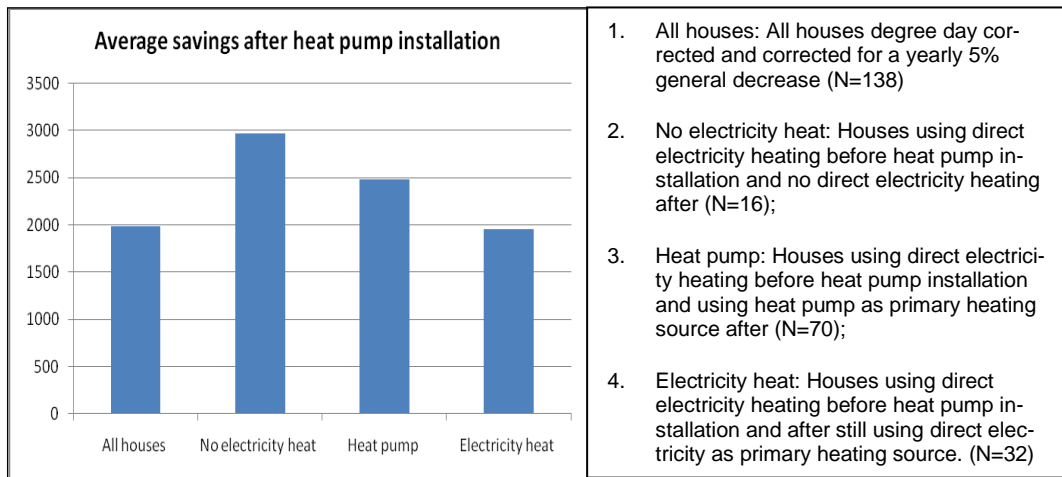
Average savings after heat pump installation

3500
3000
2500
2000
1500
1000
500
0

All houses
No electricity heat
Heat pump
Electricity heat

1. All houses: All houses degree day corrected and corrected for a yearly 5% general decrease (N=138)

2. No electricity heat: Houses using direct electricity heating before heat pump installation and no direct electricity heating after (N=16);

3. Heat pump: Houses using direct electricity heating before heat pump installation and using heat pump as primary heating source after (N=70);

4. Electricity heat: Houses using direct electricity heating before heat pump installation and after still using direct electricity as primary heating source. (N=32)